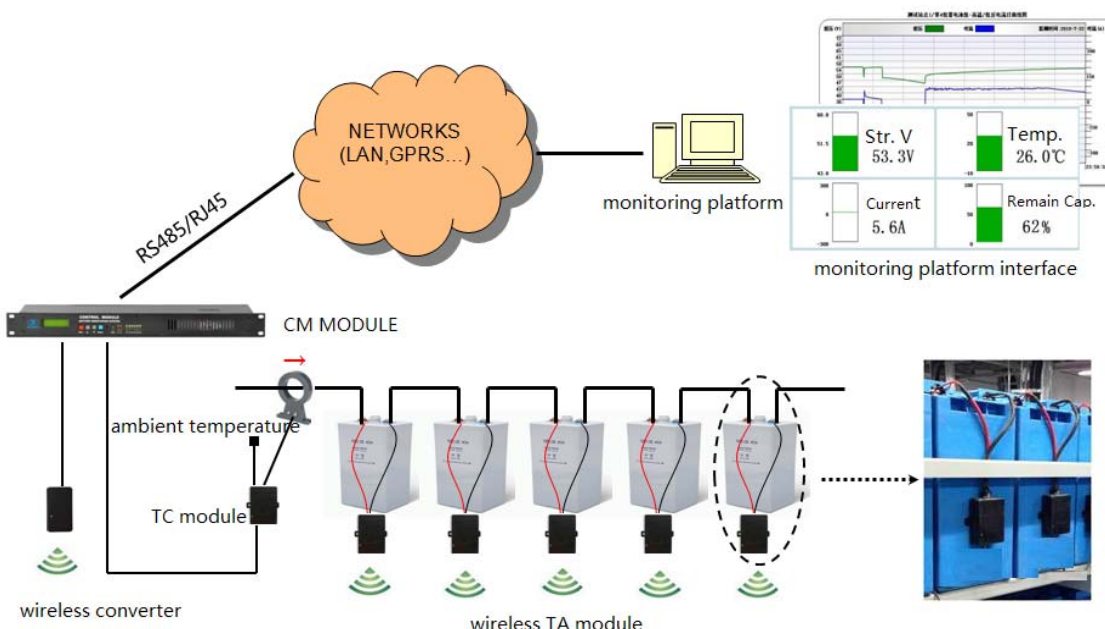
NETWORKS
(LAN,GPRS...)

RS485/RJ45

monitoring platform

Str. V
53.3V

Temp.
26.0℃

Current
5.6A

Remain Cap.
62%

monitoring platform interface

CM MODULE

ambient temperature

TC module

wireless converter

wireless TA module